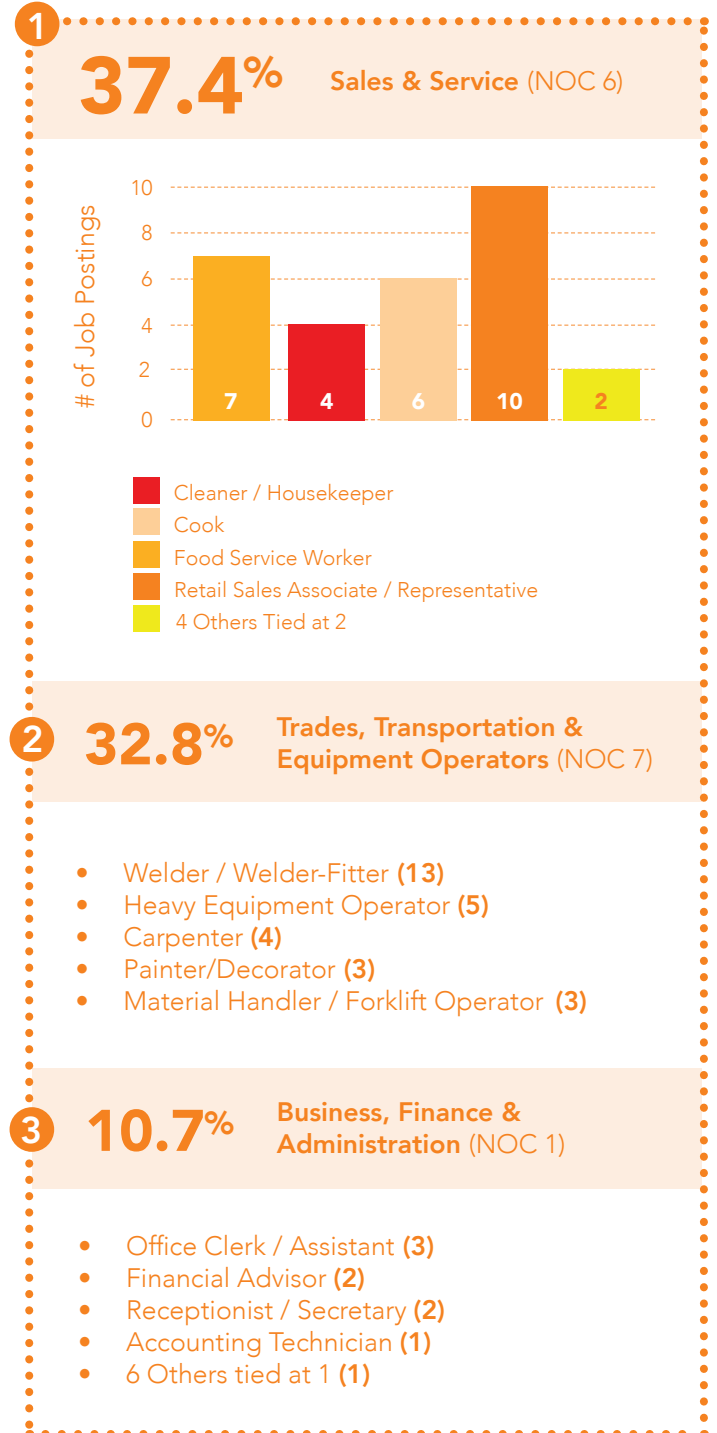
1

37.4% Sales & Service (NOC 6)

# of Job Postings

10
8
6
4
2
0

7 4 6 10 2

Cleaner / Housekeeper
Cook
Food Service Worker
Retail Sales Associate / Representative
4 Others Tied at 2

2

32.8% Trades, Transportation & Equipment Operators (NOC 7)

- Welder / Welder-Fitter (13)
- Heavy Equipment Operator (5)
- Carpenter (4)
- Painter/Decorator (3)
- Material Handler / Forklift Operator (3)

3

10.7% Business, Finance & Administration (NOC 1)

- Office Clerk / Assistant (3)
- Financial Advisor (2)
- Receptionist / Secretary (2)
- Accounting Technician (1)
- 6 Others tied at 1 (1)